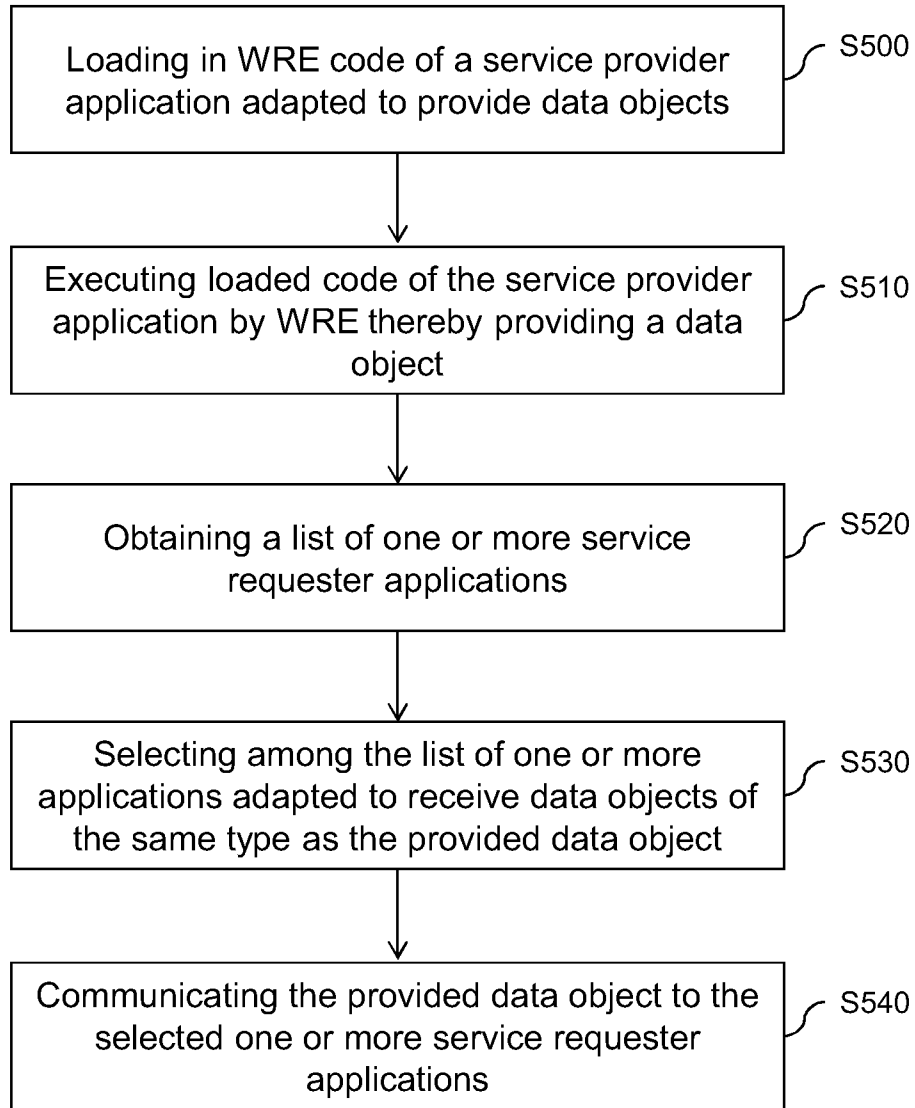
Loading in WRE code of a service provider application adapted to provide data objects

S500

Executing loaded code of the service provider application by WRE thereby providing a data object

S510

Obtaining a list of one or more service requester applications

S520

Selecting among the list of one or more applications adapted to receive data objects of the same type as the provided data object

S530

Communicating the provided data object to the selected one or more service requester applications

S540